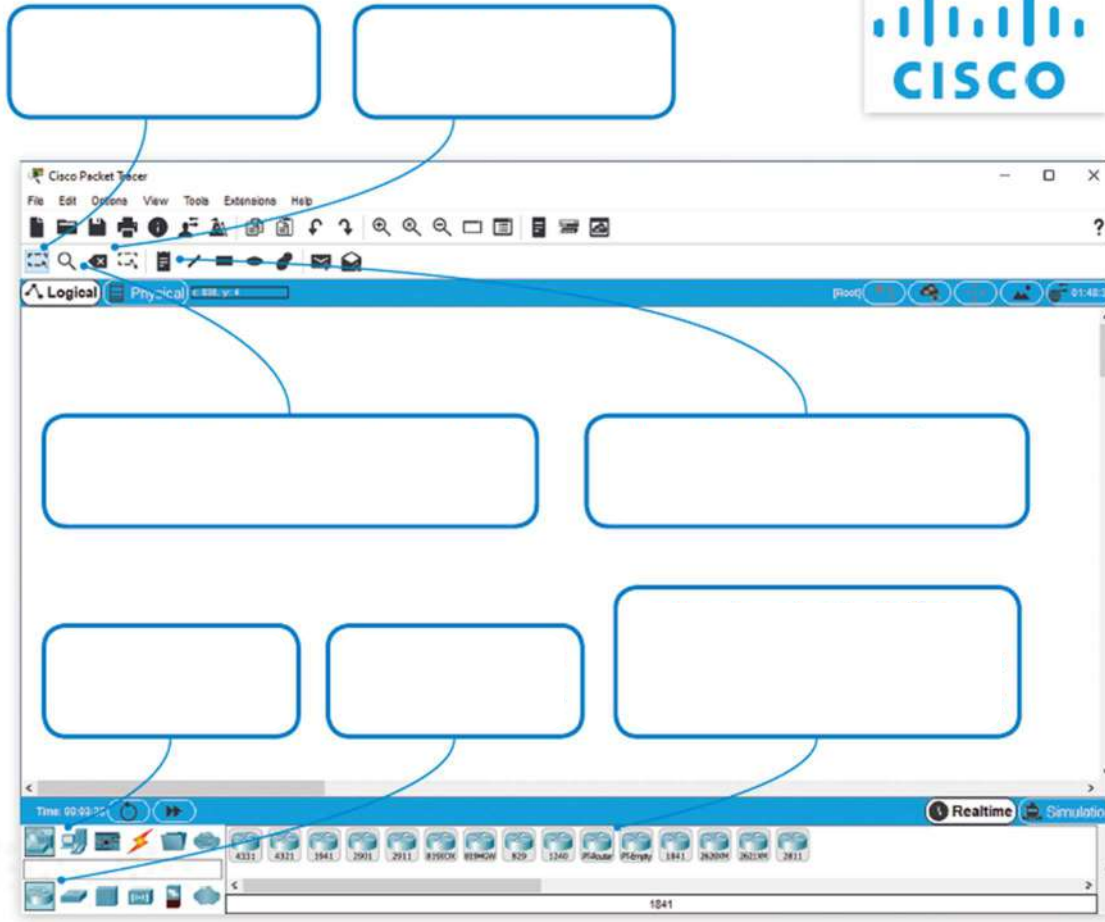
CISCO

Cisco Packet Tracer

File Edit Options View Tools Extensions Help

?

Logical Physical x: 838, y: 4

[Root]

01:48:

Time: 00:03:25

Realtime Simulation

4331 4321 1941 2901 2911 819IOX 819HGW 829 1240 PT-Router PT-Empty 1841 2620XM 2621XM 2811

1841